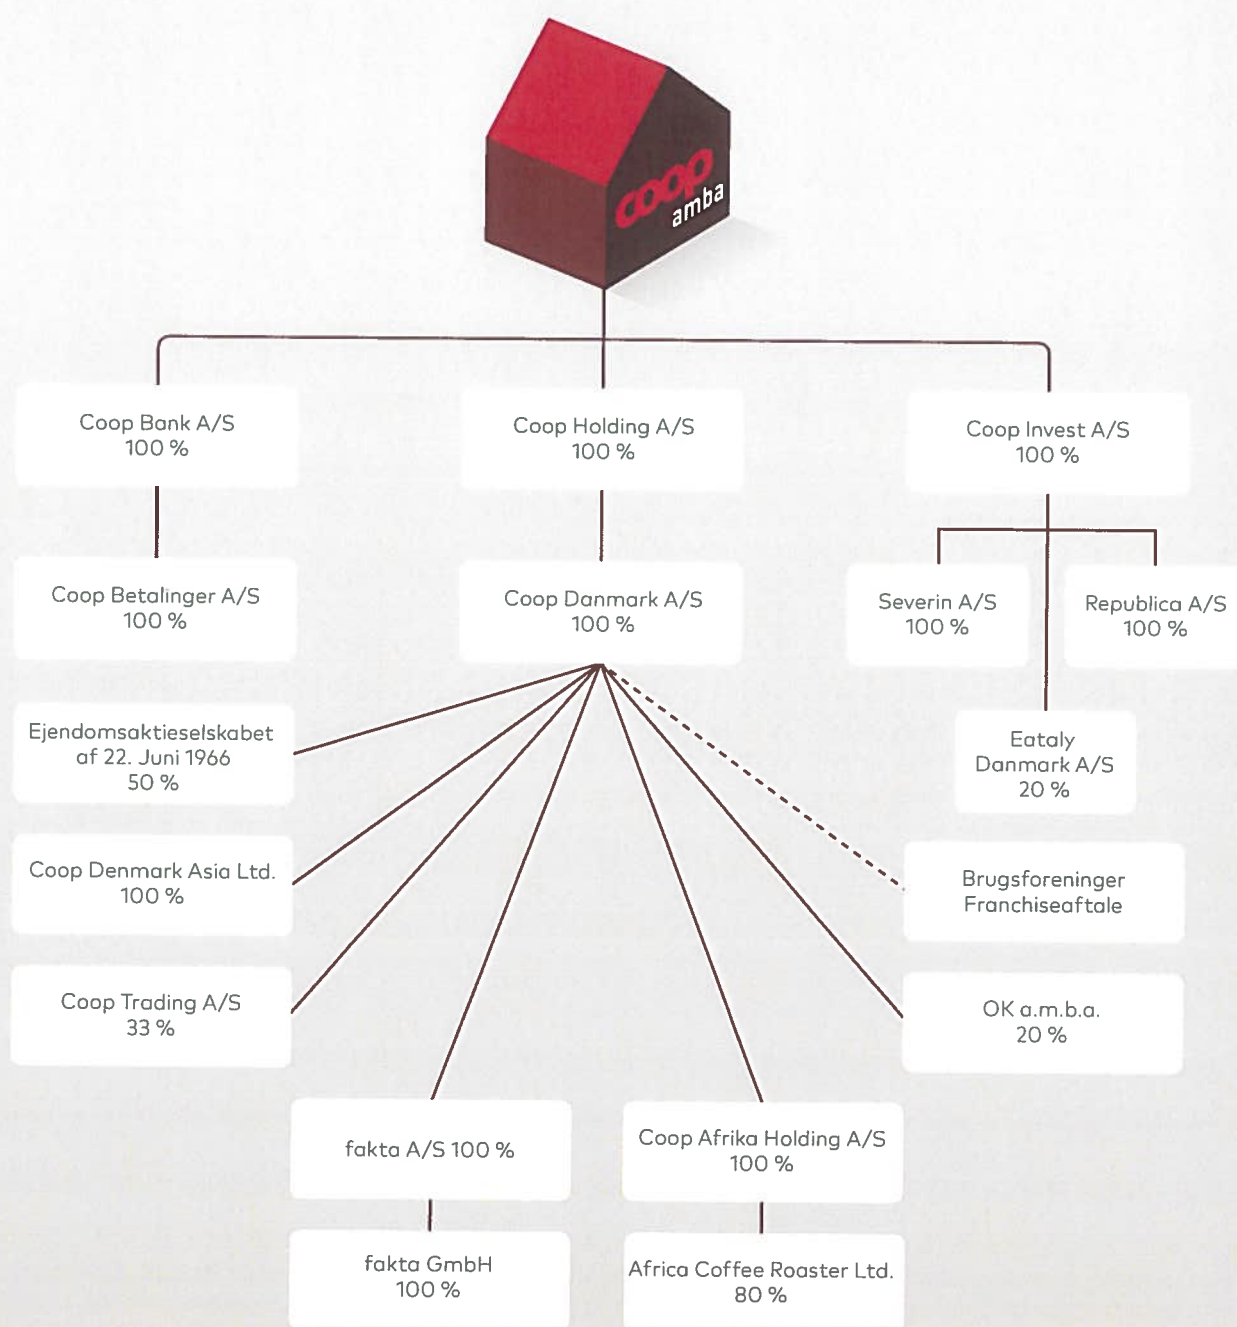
coop
amba

Coop Bank A/S
100 %

Coop Holding A/S
100 %

Coop Invest A/S
100 %

Coop Betalinger A/S
100 %

Coop Danmark A/S
100 %

Severin A/S
100 %

Republica A/S
100 %

Ejendomsaktieselskabet af 22. Juni 1966
50 %

Eataly Danmark A/S
20 %

Coop Denmark Asia Ltd.
100 %

Brugsforeninger Franchiseaftale

Coop Trading A/S
33 %

OK a.m.b.a.
20 %

fakta A/S 100 %

Coop Afrika Holding A/S
100 %

fakta GmbH
100 %

Africa Coffee Roaster Ltd.
80 %